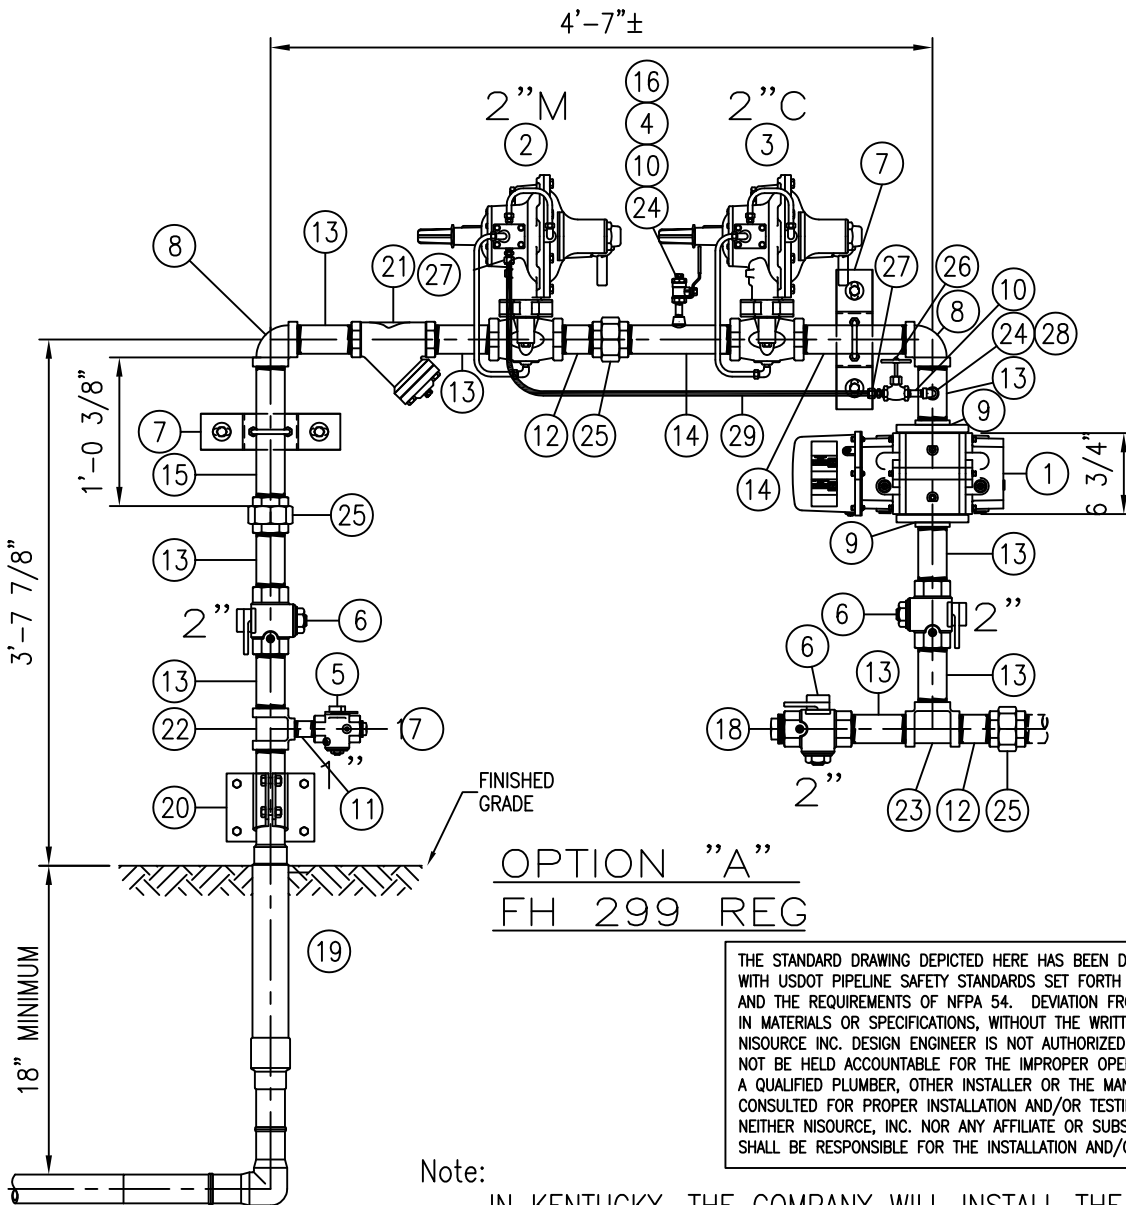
4'-7"±

2"M
2

16
4
10
24

2"C
3

7

8

13

21 27

27

26

10

8

24 28

13

13

12 25

14

29

9

7

14

1

15

1'-0 3/8"

6 3/4"

25

9

13

13

3'-7 7/8"

2"

6

6

2"

6

13

13

13

5

22

17

18

1"

11

2"

20

23 12 25

FINISHED GRADE

OPTION "A"
FH 299 REG

19

18" MINIMUM

THE STANDARD DRAWING DEPICTED HERE HAS BEEN D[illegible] WITH USDOT PIPELINE SAFETY STANDARDS SET FORTH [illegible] AND THE REQUIREMENTS OF NFPA 54. DEVIATION FR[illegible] IN MATERIALS OR SPECIFICATIONS, WITHOUT THE WRIT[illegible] NISOURCE INC. DESIGN ENGINEER IS NOT AUTHORIZED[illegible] NOT BE HELD ACCOUNTABLE FOR THE IMPROPER OPE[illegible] A QUALIFIED PLUMBER, OTHER INSTALLER OR THE MA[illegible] CONSULTED FOR PROPER INSTALLATION AND/OR TESTI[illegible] NEITHER NISOURCE, INC. NOR ANY AFFILIATE OR SUBS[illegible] SHALL BE RESPONSIBLE FOR THE INSTALLATION AND/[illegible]

Note:

IN KENTUCKY, THE COMPANY WILL INSTALL THE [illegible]